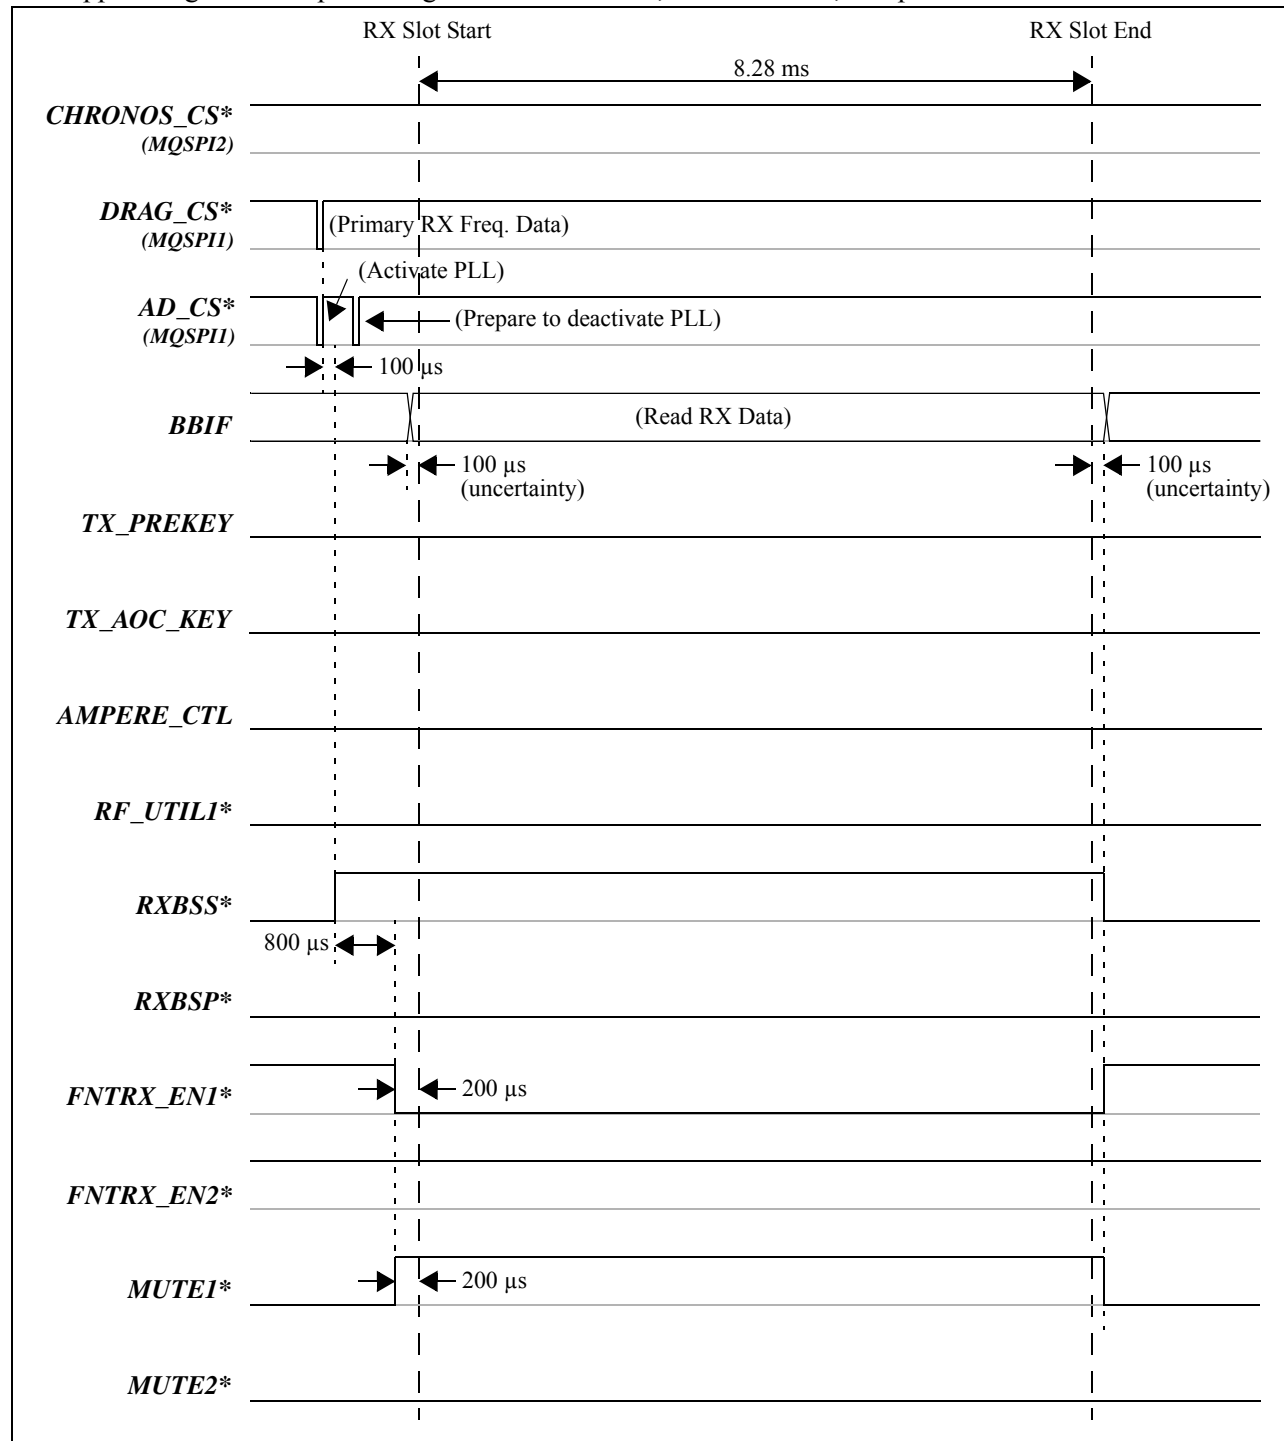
RX Slot Start

RX Slot End

8.28 ms

CHRONOS_CS*
(MQSPI2)

DRAG_CS*
(MQSPI1)

(Primary RX Freq. Data)

(Activate PLL)

AD_CS*
(MQSPI1)

(Prepare to deactivate PLL)

100 μs

BBIF

(Read RX Data)

100 μs
(uncertainty)

100 μs
(uncertainty)

TX_PREKEY

TX_AOC_KEY

AMPERE_CTL

RF_UTIL1*

RXBSS*

800 μs

RXBSP*

FNTRX_EN1*

200 μs

FNTRX_EN2*

MUTE1*

200 μs

MUTE2*